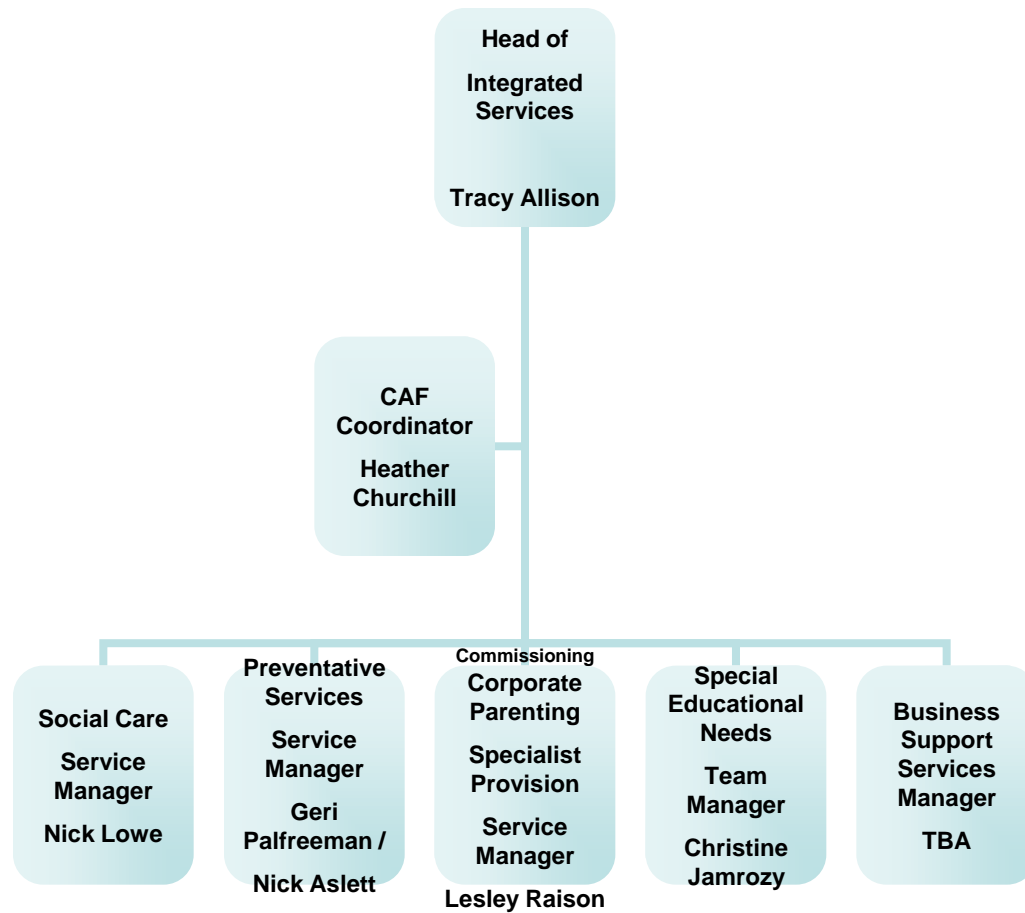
Head of
Integrated Services

Tracy Allison

CAF Coordinator

Heather Churchill

Social Care

Service Manager

Nick Lowe

Preventative Services

Service Manager

Geri Palfreeman /

Nick Aslett

Commissioning
Corporate Parenting

Specialist Provision

Service Manager

Lesley Raison

Special Educational Needs

Team Manager

Christine Jamrozy

Business Support Services Manager

TBA